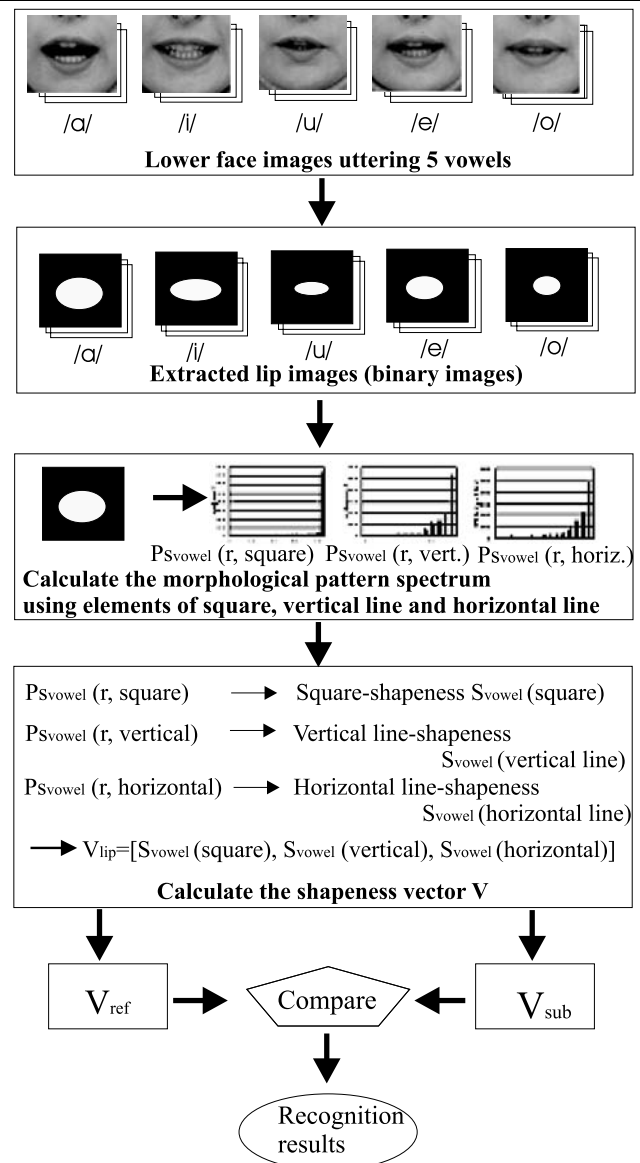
/a/ /i/ /u/ /e/ /o/

**Lower face images uttering 5 vowels**

/a/ /i/ /u/ /e/ /o/

**Extracted lip images (binary images)**

$Ps_{vowel}$ (r, square) $Ps_{vowel}$ (r, vert.) $Ps_{vowel}$ (r, horiz.)

**Calculate the morphological pattern spectrum using elements of square, vertical line and horizontal line**

$Ps_{vowel}$ (r, square) → Square-shapeness $S_{vowel}$ (square)

$Ps_{vowel}$ (r, vertical) → Vertical line-shapeness $S_{vowel}$ (vertical line)

$Ps_{vowel}$ (r, horizontal) → Horizontal line-shapeness $S_{vowel}$ (horizontal line)

→ $V_{lip}$=[$S_{vowel}$ (square), $S_{vowel}$ (vertical), $S_{vowel}$ (horizontal)]

**Calculate the shapeness vector V**

$V_{ref}$ Compare $V_{sub}$

Recognition results